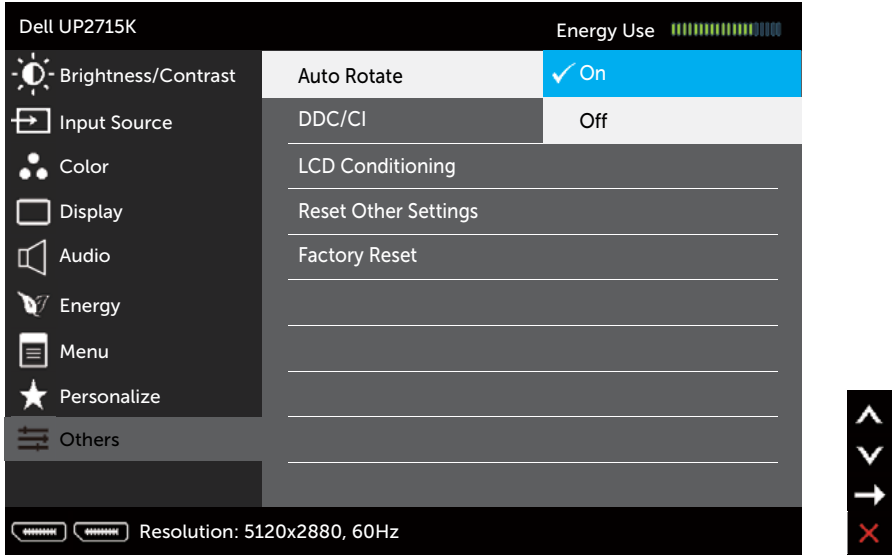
Dell UP2715K

Energy Use

Brightness/Contrast
Input Source
Color
Display
Audio
Energy
Menu
Personalize
Others

Auto Rotate
DDC/CI
LCD Conditioning
Reset Other Settings
Factory Reset

✓ On
Off

Resolution: 5120x2880, 60Hz